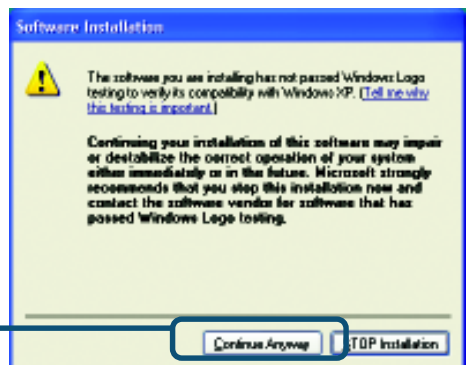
Software Installation

The software you are installing has not passed Windows Logo testing to verify its compatibility with Windows XP. (Tell me why this testing is important.)

Continuing your installation of this software may impair or destabilize the correct operation of your system either immediately or in the future. Microsoft strongly recommends that you stop this installation now and contact the software vendor for software that has passed Windows Logo testing.

Continue Anyway

STOP Installation